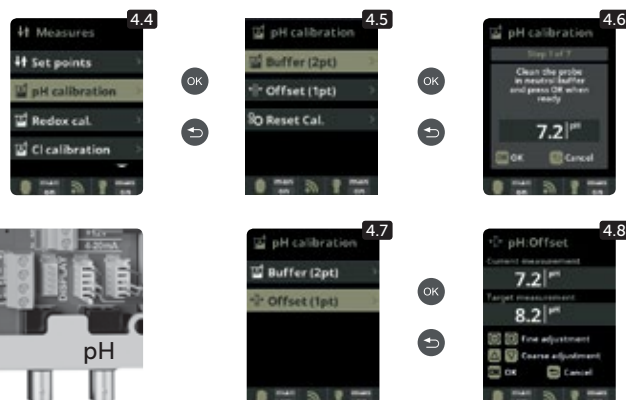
4.4
Measures
Set points
pH calibration
Redox cal.
Cl calibration

OK

4.5
pH calibration
Buffer (2pt)
Offset (1pt)
Reset Cal.

OK

4.6
pH calibration
Step 1 of 3
Clean the probe in neutral buffer and press OK when ready
7.2 pH
OK Cancel

+12v
4-20mA
DISPLAY
pH

4.7
pH calibration
Buffer (2pt)
Offset (1pt)

OK

4.8
pH:Offset
Current measurement
7.2 pH
Target measurement
8.2 pH
Fine adjustment
Coarse adjustment
OK Cancel